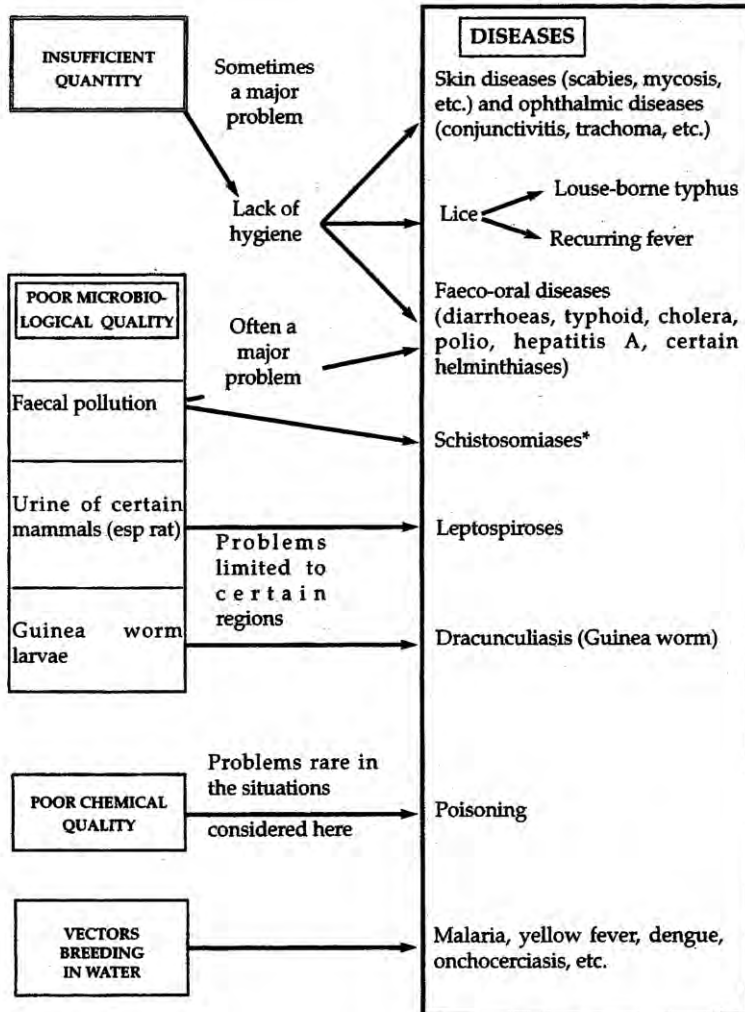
INSUFFICIENT QUANTITY

Sometimes a major problem

Lack of hygiene

POOR MICROBIOLOGICAL QUALITY

Often a major problem

Faecal pollution

Urine of certain mammals (esp rat)

Problems limited to certain regions

Guinea worm larvae

POOR CHEMICAL QUALITY

Problems rare in the situations considered here

VECTORS BREEDING IN WATER

DISEASES

Skin diseases (scabies, mycosis, etc.) and ophthalmic diseases (conjunctivitis, trachoma, etc.)

Lice

Louse-borne typhus

Recurring fever

Faeco-oral diseases (diarrhoeas, typhoid, cholera, polio, hepatitis A, certain helminthiases)

Schistosomiases*

Leptospiroses

Dracunculiasis (Guinea worm)

Poisoning

Malaria, yellow fever, dengue, onchocerciasis, etc.